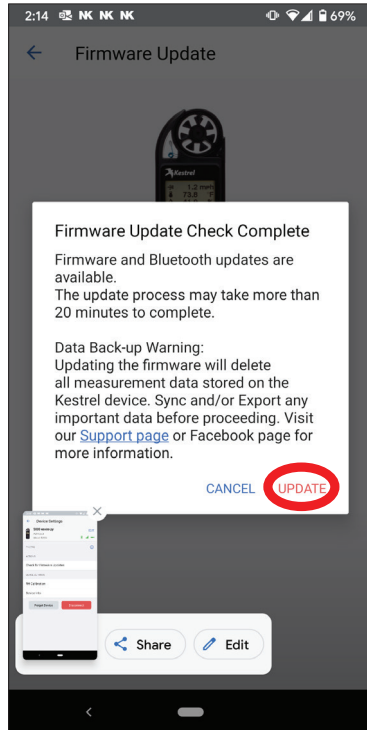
2:14 NK NK NK 69%

Firmware Update

Kestrel

Firmware Update Check Complete

Firmware and Bluetooth updates are available.
The update process may take more than 20 minutes to complete.

Data Back-up Warning:
Updating the firmware will delete all measurement data stored on the Kestrel device. Sync and/or Export any important data before proceeding. Visit our Support page or Facebook page for more information.

CANCEL UPDATE

Device Settings

Share Edit